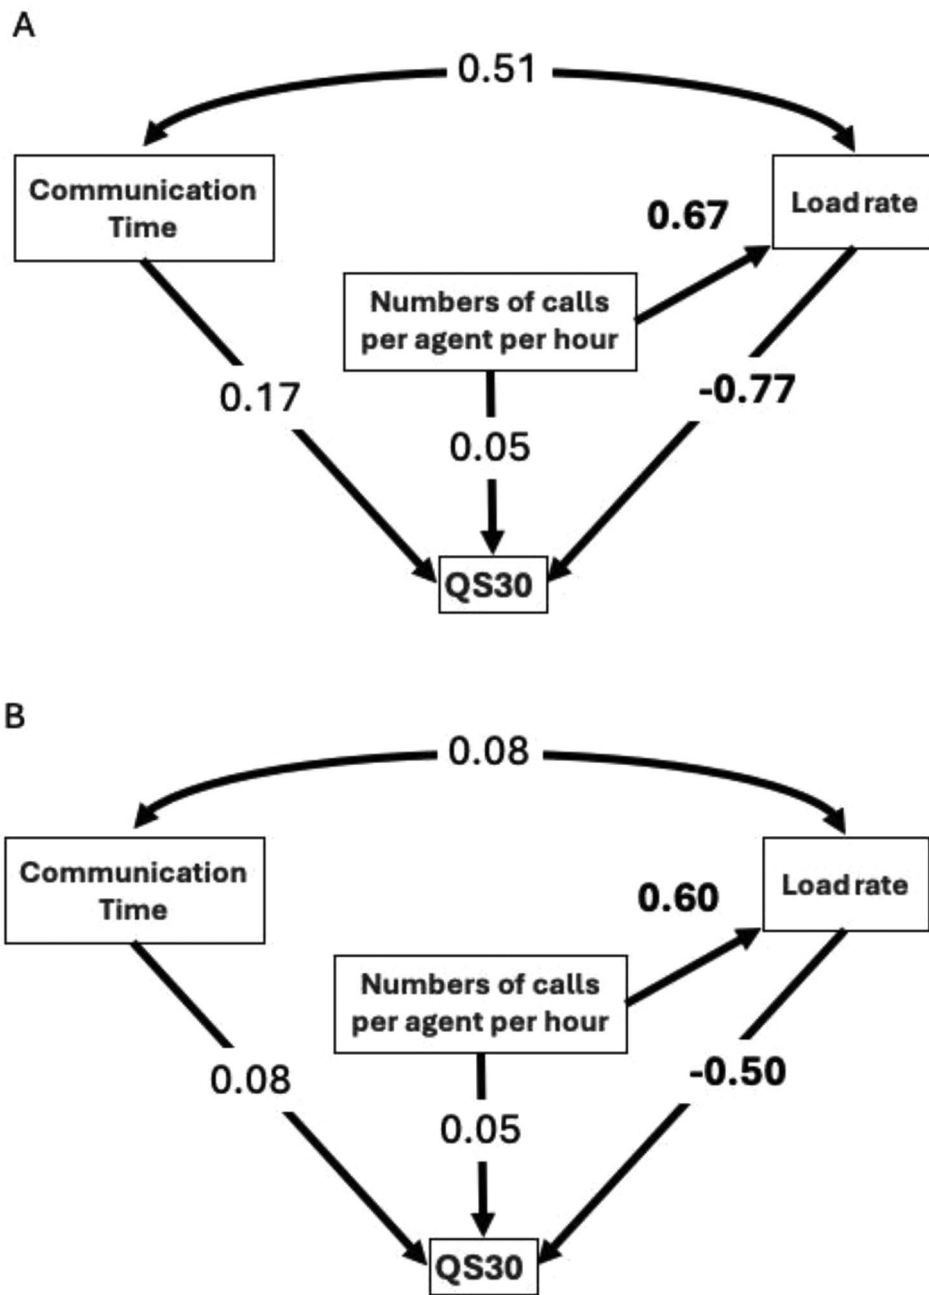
A

0.51

Communication Time

Load rate

0.67

Numbers of calls per agent per hour

0.17

0.05

-0.77

QS30

B

0.08

Communication Time

Load rate

0.60

Numbers of calls per agent per hour

0.08

0.05

-0.50

QS30